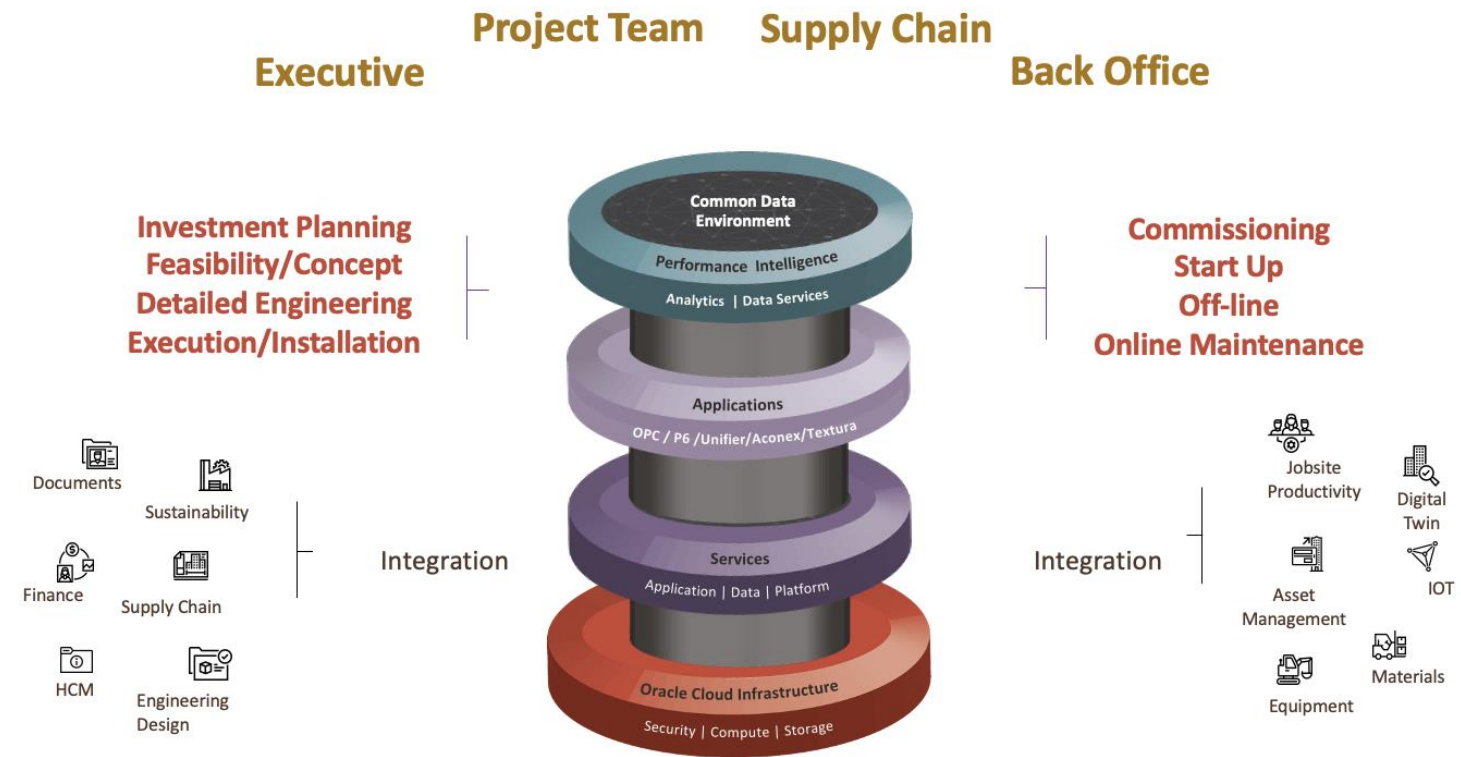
Project Team

Supply Chain

Executive

Back Office

Investment Planning
Feasibility/Concept
Detailed Engineering
Execution/Installation

Common Data Environment

Performance Intelligence

Analytics | Data Services

Commissioning
Start Up
Off-line
Online Maintenance

Applications

OPC / P6 /Unifier/Aconex/Textura

Documents

Sustainability

Finance

Supply Chain

HCM

Engineering Design

Integration

Services

Application | Data | Platform

Oracle Cloud Infrastructure

Security | Compute | Storage

Integration

Jobsite Productivity

Digital Twin

Asset Management

IOT

Materials

Equipment